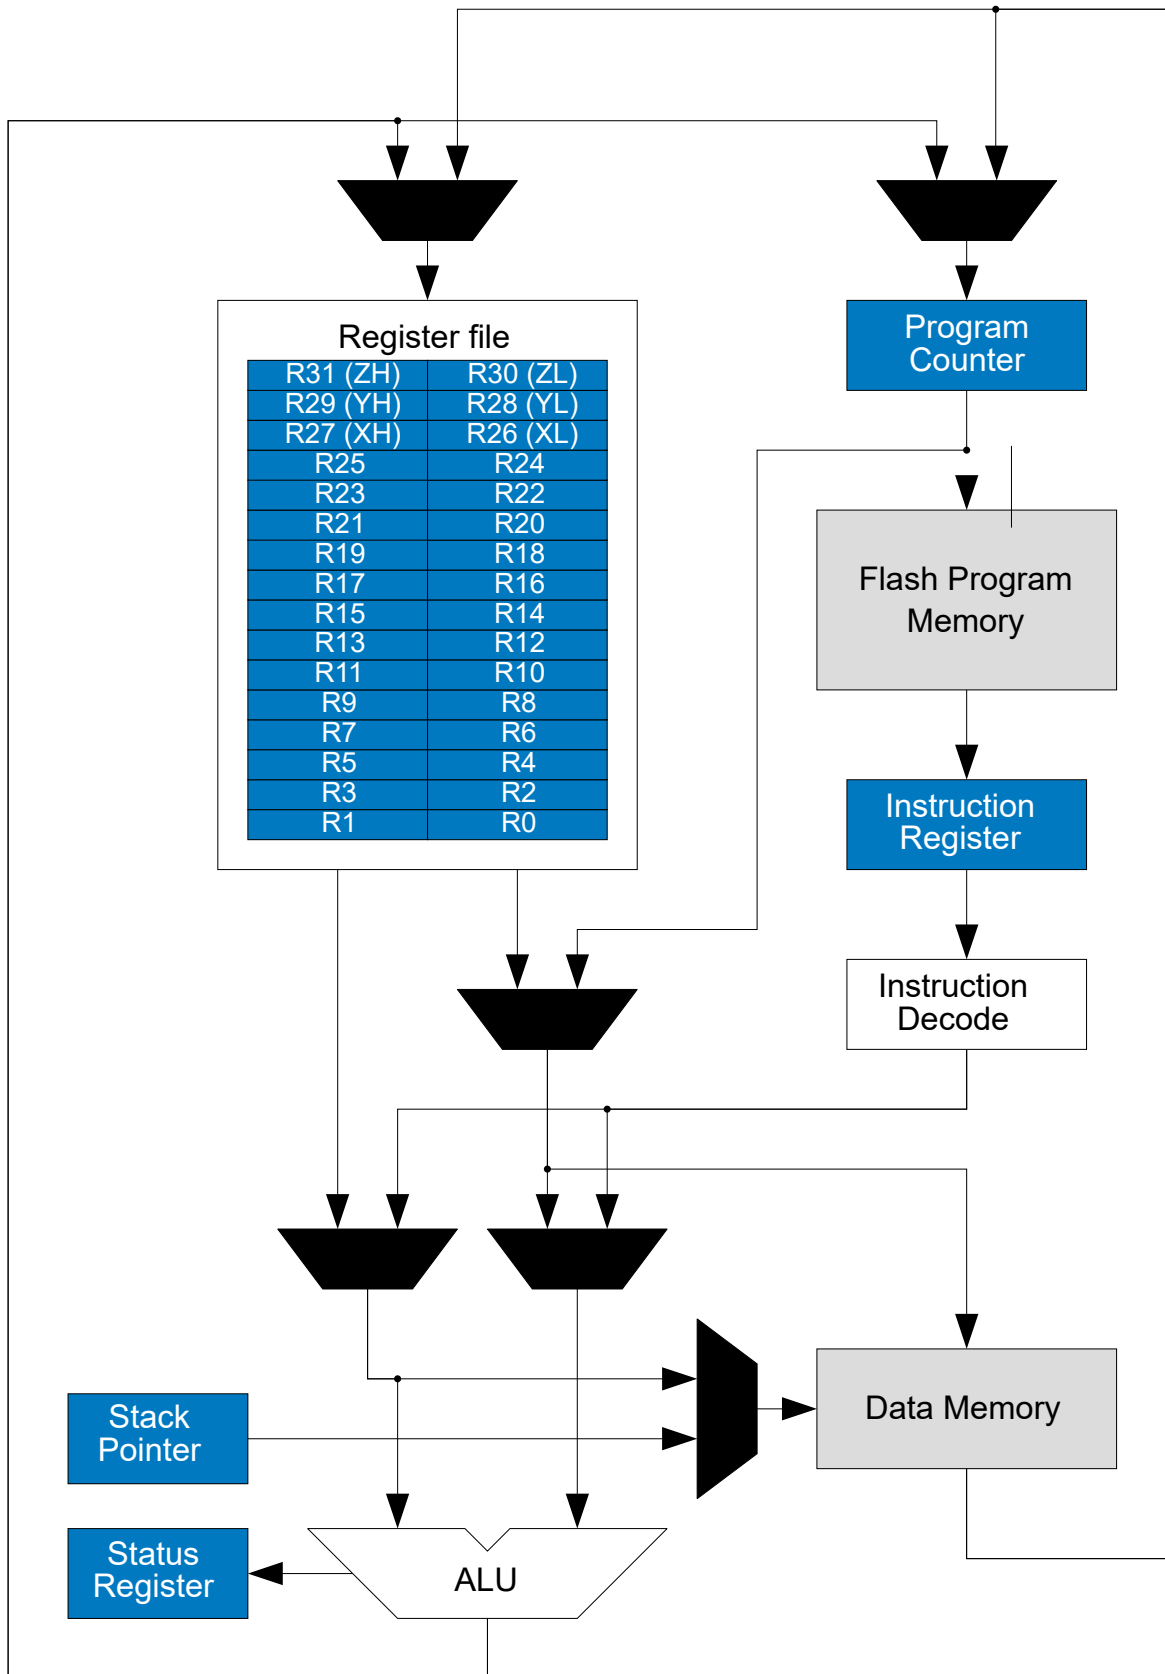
Register file

| R31 (ZH) | R30 (ZL) |
|---|---|
| R29 (YH) | R28 (YL) |
| R27 (XH) | R26 (XL) |
| R25 | R24 |
| R23 | R22 |
| R21 | R20 |
| R19 | R18 |
| R17 | R16 |
| R15 | R14 |
| R13 | R12 |
| R11 | R10 |
| R9 | R8 |
| R7 | R6 |
| R5 | R4 |
| R3 | R2 |
| R1 | R0 |

Program Counter

Flash Program Memory

Instruction Register

Instruction Decode

Data Memory

Stack Pointer

Status Register

ALU